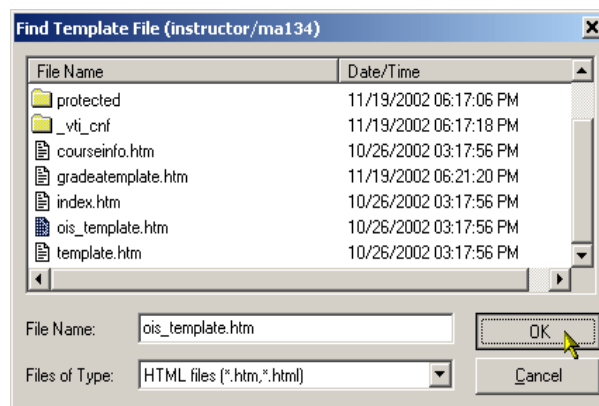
Find Template File (instructor/ma134)

| File Name | Date/Time |
|---|---|
| protected | 11/19/2002 06:17:06 PM |
| _vti_cnf | 11/19/2002 06:17:18 PM |
| courseinfo.htm | 10/26/2002 03:17:56 PM |
| gradeatemplate.htm | 11/19/2002 06:21:20 PM |
| index.htm | 10/26/2002 03:17:56 PM |
| ois_template.htm | 10/26/2002 03:17:56 PM |
| template.htm | 10/26/2002 03:17:56 PM |

File Name: ois_template.htm

OK

Files of Type: HTML files (*.htm,*.html)

Cancel